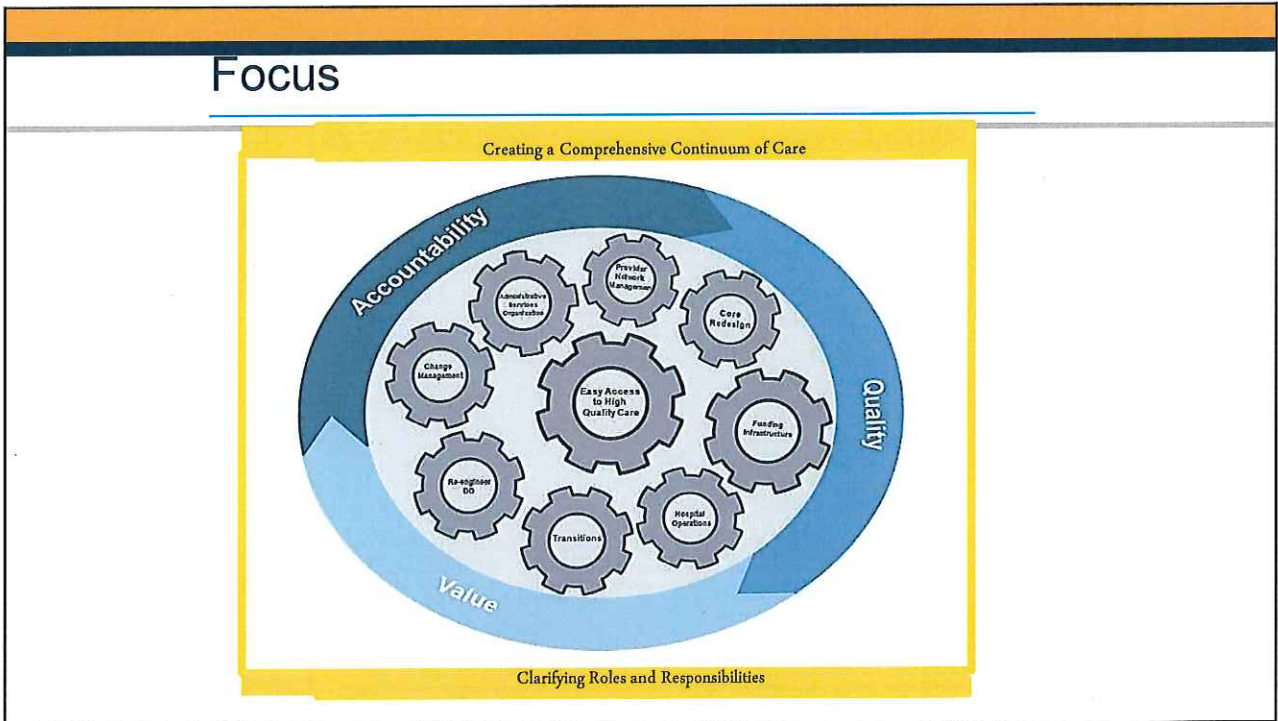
Focus

Creating a Comprehensive Continuum of Care

Accountability

Quality

Value

Administrative Services Organization

Provider Network Management

Care Redesign

Change Management

Easy Access to High Quality Care

Funding Infrastructure

Re-engineer DD

Transitions

Hospital Operations

Clarifying Roles and Responsibilities